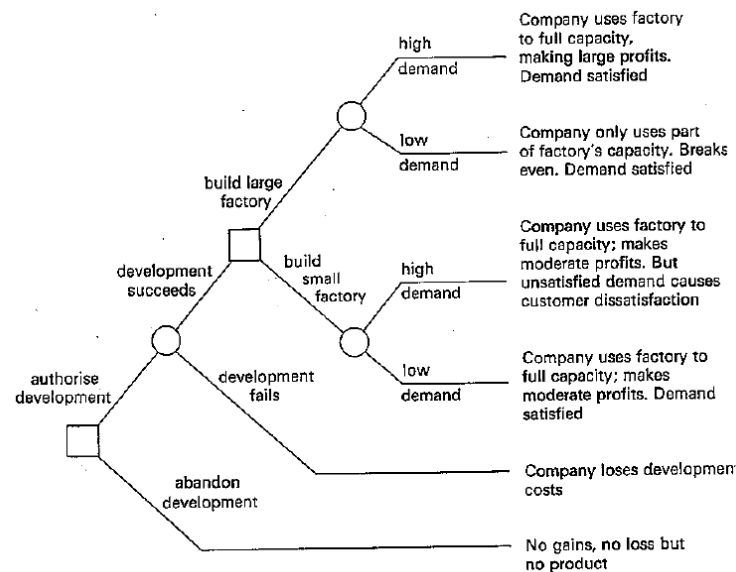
high demand

Company uses factory to full capacity, making large profits. Demand satisfied

low demand

Company only uses part of factory's capacity. Breaks even. Demand satisfied

build large factory

development succeeds

build small factory

high demand

Company uses factory to full capacity; makes moderate profits. But unsatisfied demand causes customer dissatisfaction

low demand

Company uses factory to full capacity; makes moderate profits. Demand satisfied

authorise development

development fails

Company loses development costs

abandon development

No gains, no loss but no product